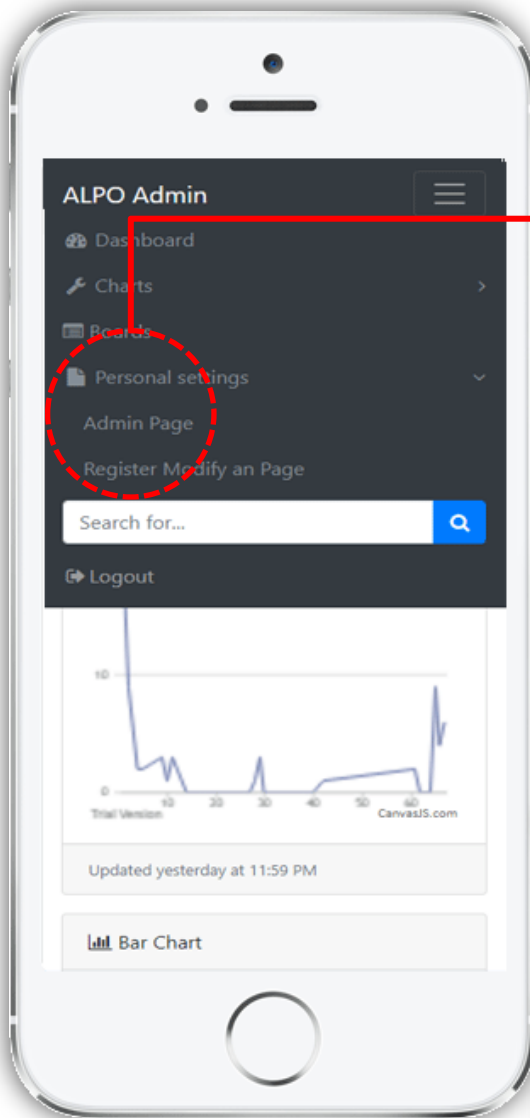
ALPO Admin

Dashboard

Charts

Boards

Personal settings

Admin Page

Register Modify an Page

Search for...

Logout

10

0

10

20

30

40

50

60

Trial Version

CanvasJS.com

Updated yesterday at 11:59 PM

Bar Chart